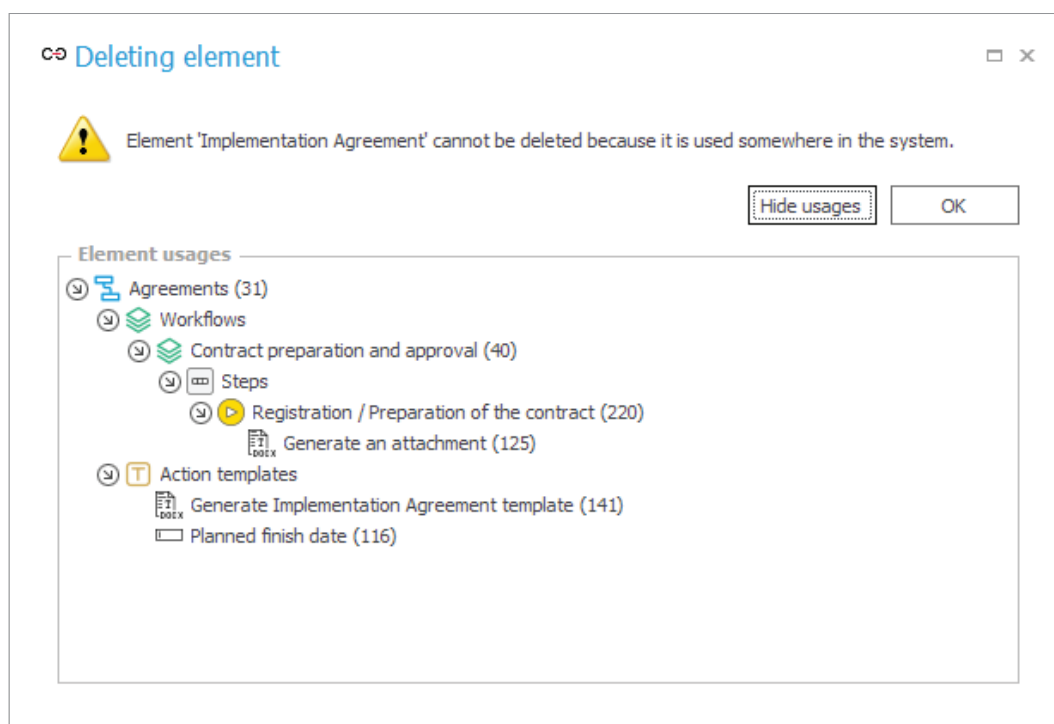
Deleting element

Element 'Implementation Agreement' cannot be deleted because it is used somewhere in the system.

Hide usages
OK

Element usages

Agreements (31)
Workflows
Contract preparation and approval (40)
Steps
Registration / Preparation of the contract (220)
Generate an attachment (125)
Action templates
Generate Implementation Agreement template (141)
Planned finish date (116)